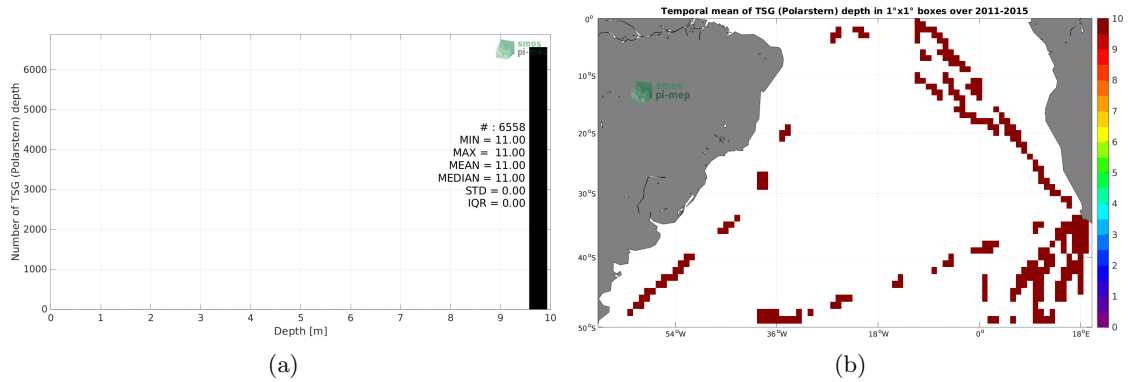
smos pi-mep

Number of TSG (Polarstern) depth

6000
5000
4000
3000
2000
1000
0

# : 6558
MIN = 11.00
MAX = 11.00
MEAN = 11.00
MEDIAN = 11.00
STD = 0.00
IQR = 0.00

0 1 2 3 4 5 6 7 8 9 10
Depth [m]

(a)

Temporal mean of TSG (Polarstern) depth in 1°x1° boxes over 2011-2015

smos pi-mep

0°
10°S
20°S
30°S
40°S
50°S

54°W 36°W 18°W 0° 18°E

10
9
8
7
6
5
4
3
2
1
0

(b)